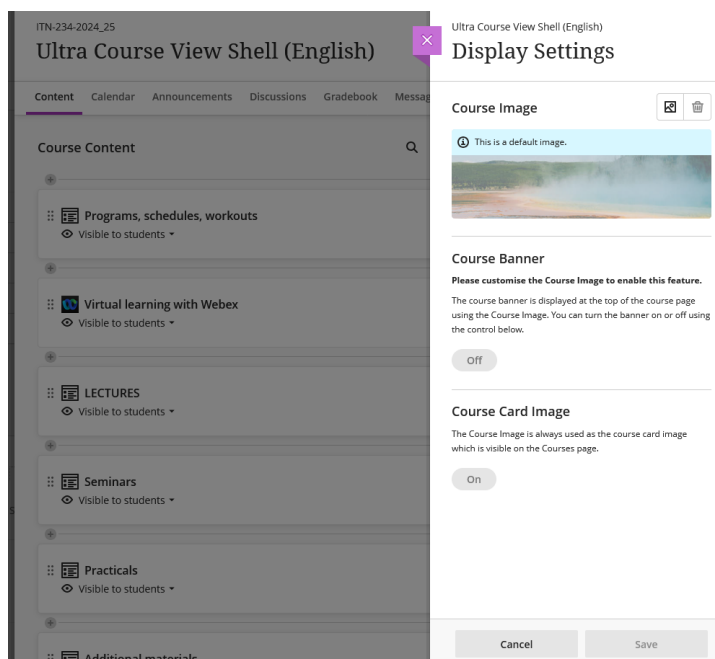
ITN-234-2024_25
Ultra Course View Shell (English)

Content Calendar Announcements Discussions Gradebook Messag

Course Content

Programs, schedules, workouts
Visible to students

Virtual learning with Webex
Visible to students

LECTURES
Visible to students

Seminars
Visible to students

Practicals
Visible to students

Additional materials

Ultra Course View Shell (English)
Display Settings

Course Image

This is a default image.

Course Banner

Please customise the Course Image to enable this feature.

The course banner is displayed at the top of the course page using the Course Image. You can turn the banner on or off using the control below.

Off

Course Card Image

The Course Image is always used as the course card image which is visible on the Courses page.

On

Cancel Save